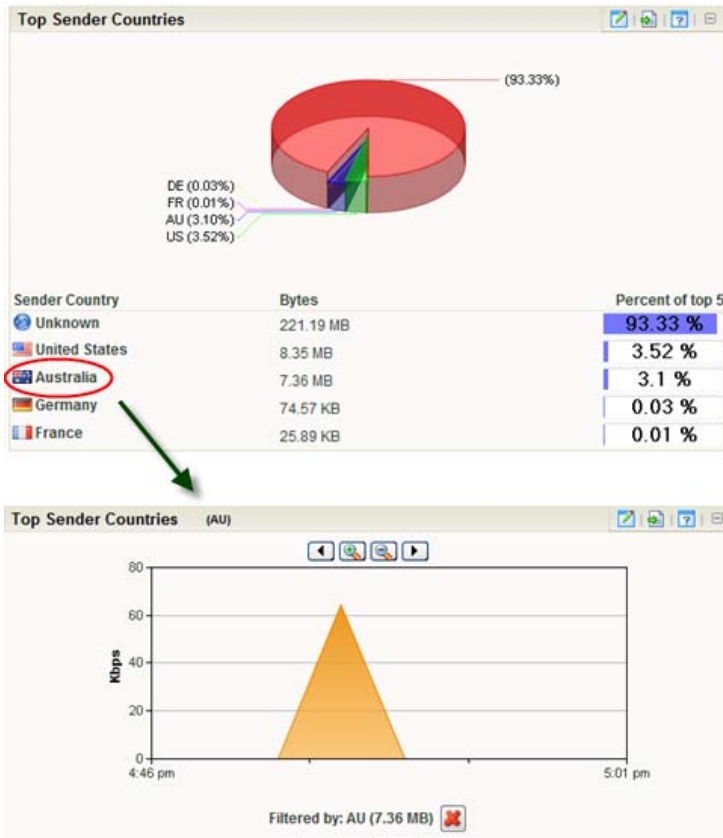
Top Sender Countries

(93.33%)

DE (0.03%)
FR (0.01%)
AU (3.10%)
US (3.52%)

| Sender Country | Bytes | Percent of top 5 |
|---|---|---|
| Unknown | 221.19 MB | 93.33 % |
| United States | 8.35 MB | 3.52 % |
| Australia | 7.36 MB | 3.1 % |
| Germany | 74.57 KB | 0.03 % |
| France | 25.89 KB | 0.01 % |

Top Sender Countries (AU)

80
60
40
20
0
Kbps

4:46 pm
5:01 pm

Filtered by: AU (7.36 MB)